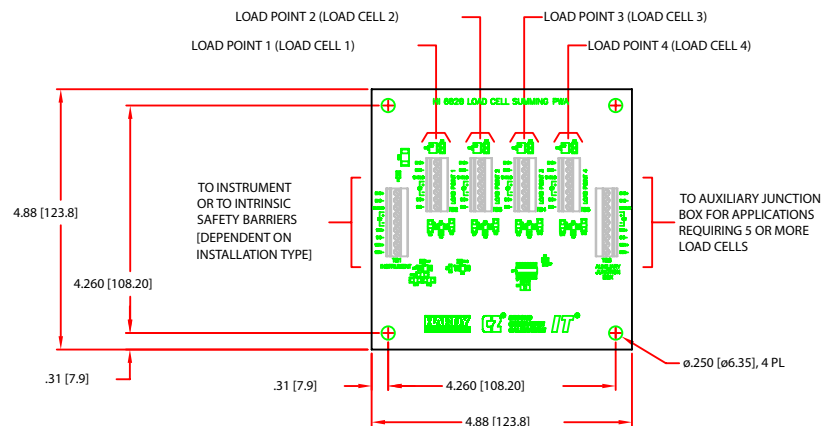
LOAD POINT 2 (LOAD CELL 2)
LOAD POINT 3 (LOAD CELL 3)
LOAD POINT 1 (LOAD CELL 1)
LOAD POINT 4 (LOAD CELL 4)

HI 6020 LOAD CELL SUMMING PWA

TO INSTRUMENT OR TO INTRINSIC SAFETY BARRIERS [DEPENDENT ON INSTALLATION TYPE]

TO AUXILIARY JUNCTION BOX FOR APPLICATIONS REQUIRING 5 OR MORE LOAD CELLS

4.88 [123.8]

4.260 [108.20]

HARDY

C2

IT

.31 [7.9]

.31 [7.9]

4.260 [108.20]

ø.250 [ø6.35], 4 PL

4.88 [123.8]